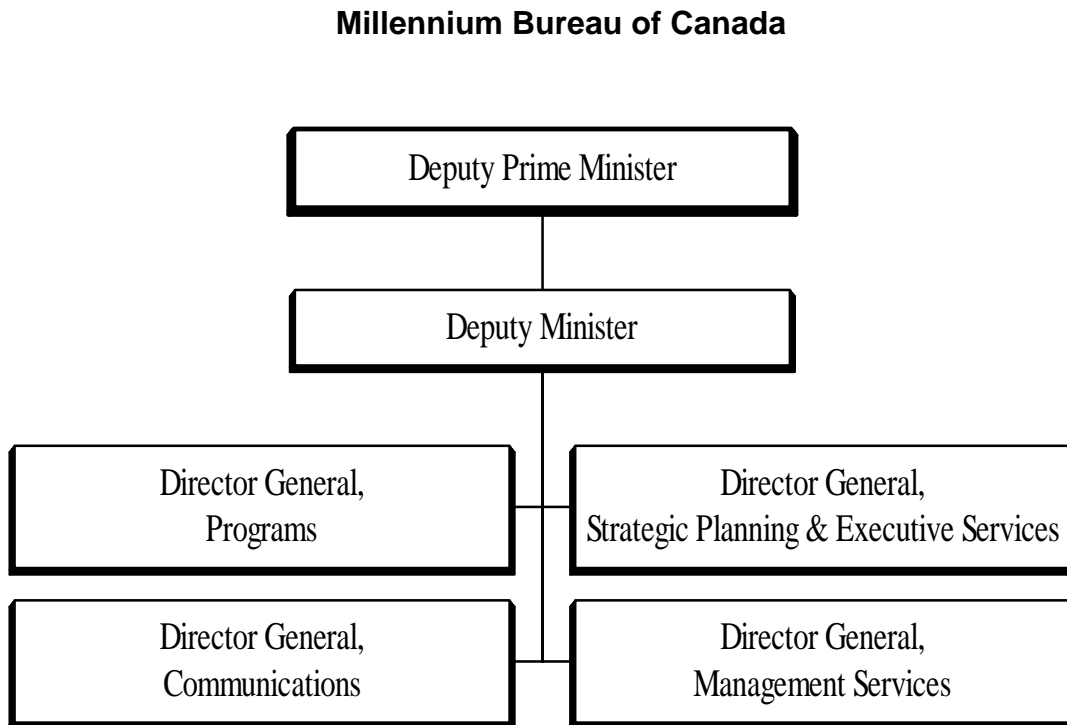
**Millennium Bureau of Canada**

Deputy Prime Minister

Deputy Minister

Director General, Programs

Director General, Strategic Planning & Executive Services

Director General, Communications

Director General, Management Services